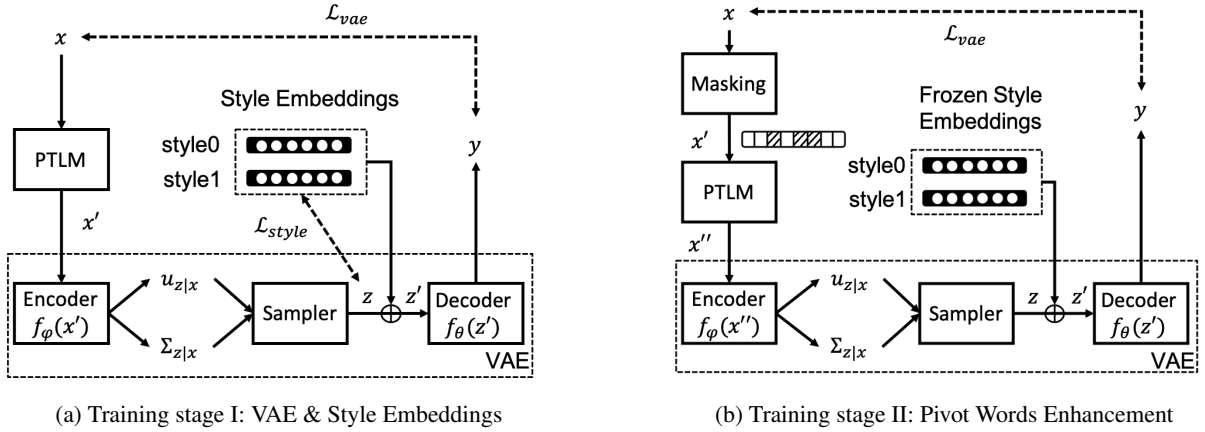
$x$

$\mathcal{L}_{vae}$

Style Embeddings

PTLM

style0

style1

$y$

$x'$

$\mathcal{L}_{style}$

Encoder $f_{\varphi}(x')$

$u_{z|x}$

$\Sigma_{z|x}$

Sampler

$z$

$z'$

Decoder $f_{\theta}(z')$

VAE

(a) Training stage I: VAE & Style Embeddings

$x$

$\mathcal{L}_{vae}$

Masking

Frozen Style Embeddings

$y$

$x'$

PTLM

style0

style1

$x''$

Encoder $f_{\varphi}(x'')$

$u_{z|x}$

$\Sigma_{z|x}$

Sampler

$z$

$z'$

Decoder $f_{\theta}(z')$

VAE

(b) Training stage II: Pivot Words Enhancement